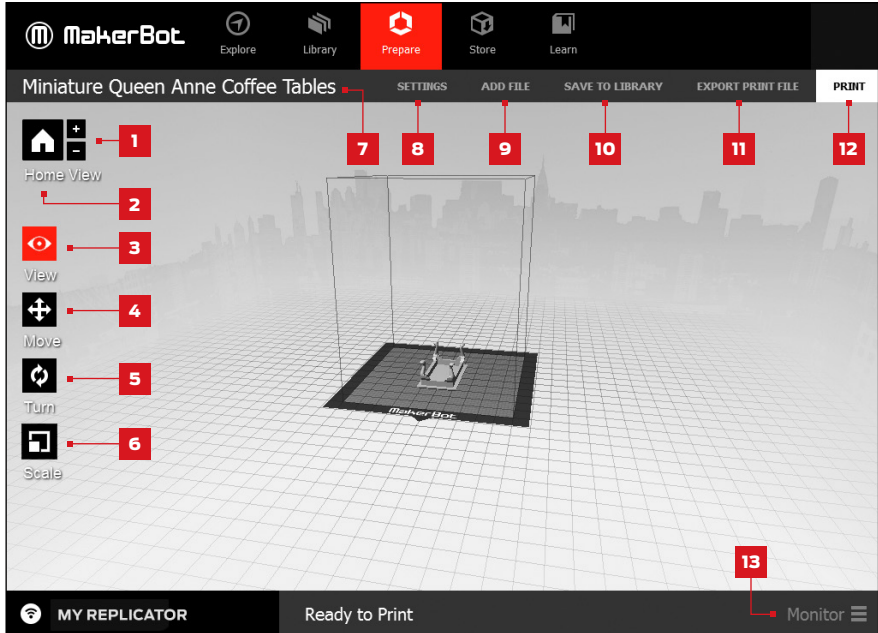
MakerBot

Explore

Library

Prepare

Store

Learn

Miniature Queen Anne Coffee Tables

SETTINGS

ADD FILE

SAVE TO LIBRARY

EXPORT PRINT FILE

PRINT

7

8

9

10

11

12

+

−

1

Home View

2

3

View

4

Move

5

Turn

6

Scale

MakerBot

13

MY REPLICATOR

Ready to Print

Monitor